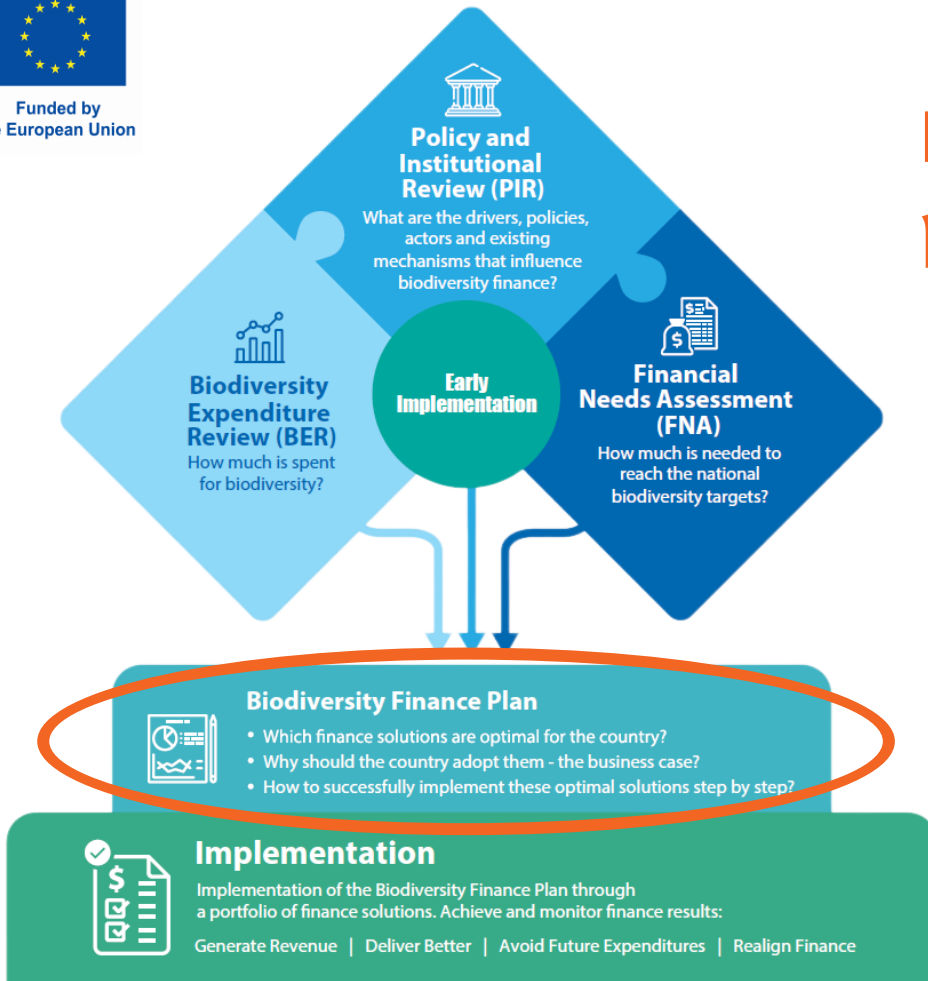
Funded by
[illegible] European Union

Policy and Institutional Review (PIR)
What are the drivers, policies, actors and existing mechanisms that influence biodiversity finance?

Biodiversity Expenditure Review (BER)
How much is spent for biodiversity?

Early Implementation

Financial Needs Assessment (FNA)
How much is needed to reach the national biodiversity targets?

Biodiversity Finance Plan
• Which finance solutions are optimal for the country?
• Why should the country adopt them - the business case?
• How to successfully implement these optimal solutions step by step?

Implementation
Implementation of the Biodiversity Finance Plan through a portfolio of finance solutions. Achieve and monitor finance results:
Generate Revenue | Deliver Better | Avoid Future Expenditures | Realign Finance